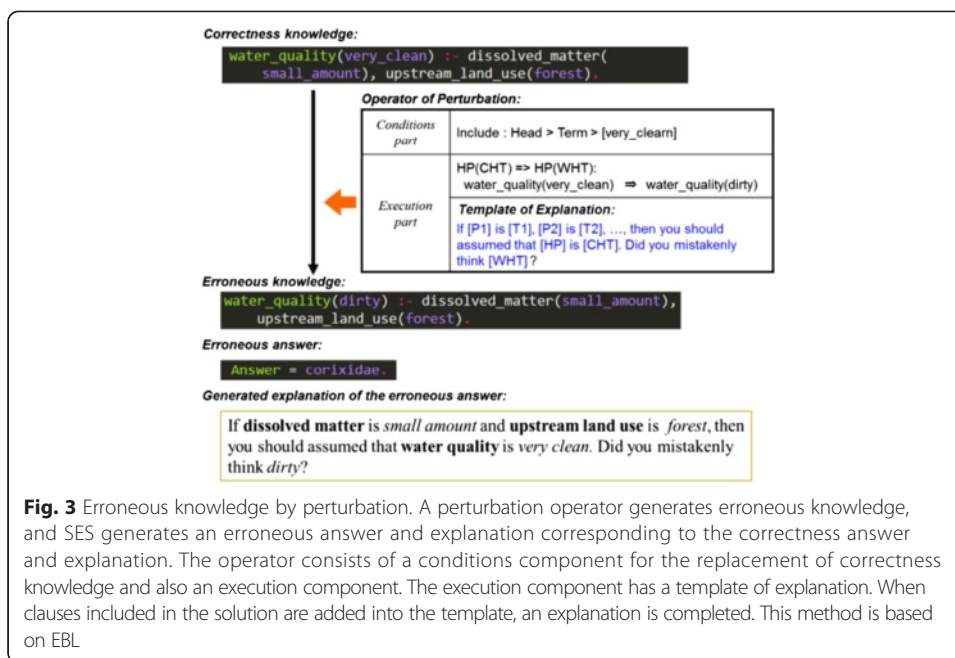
Correctness knowledge:

water_quality(very_clean) :- dissolved_matter(small_amount), upstream_land_use(forest).

Operator of Perturbation:

| Conditions part | Include : Head > Term > [very_clearn] |
|---|---|
| Execution part | HP(CHT) => HP(WHT): water_quality(very_clean) ⇒ water_quality(dirty) |
| | Template of Explanation: If [P1] is [T1], [P2] is [T2], …, then you should assumed that [HP] is [CHT]. Did you mistakenly think [WHT]? |

Erroneous knowledge:

water_quality(dirty) :- dissolved_matter(small_amount), upstream_land_use(forest).

Erroneous answer:

Answer = corixidae.

Generated explanation of the erroneous answer:

If **dissolved matter** is *small amount* and **upstream land use** is *forest*, then you should assumed that **water quality** is *very clean*. Did you mistakenly think *dirty*?

**Fig. 3** Erroneous knowledge by perturbation. A perturbation operator generates erroneous knowledge, and SES generates an erroneous answer and explanation corresponding to the correctness answer and explanation. The operator consists of a conditions component for the replacement of correctness knowledge and also an execution component. The execution component has a template of explanation. When clauses included in the solution are added into the template, an explanation is completed. This method is based on EBL